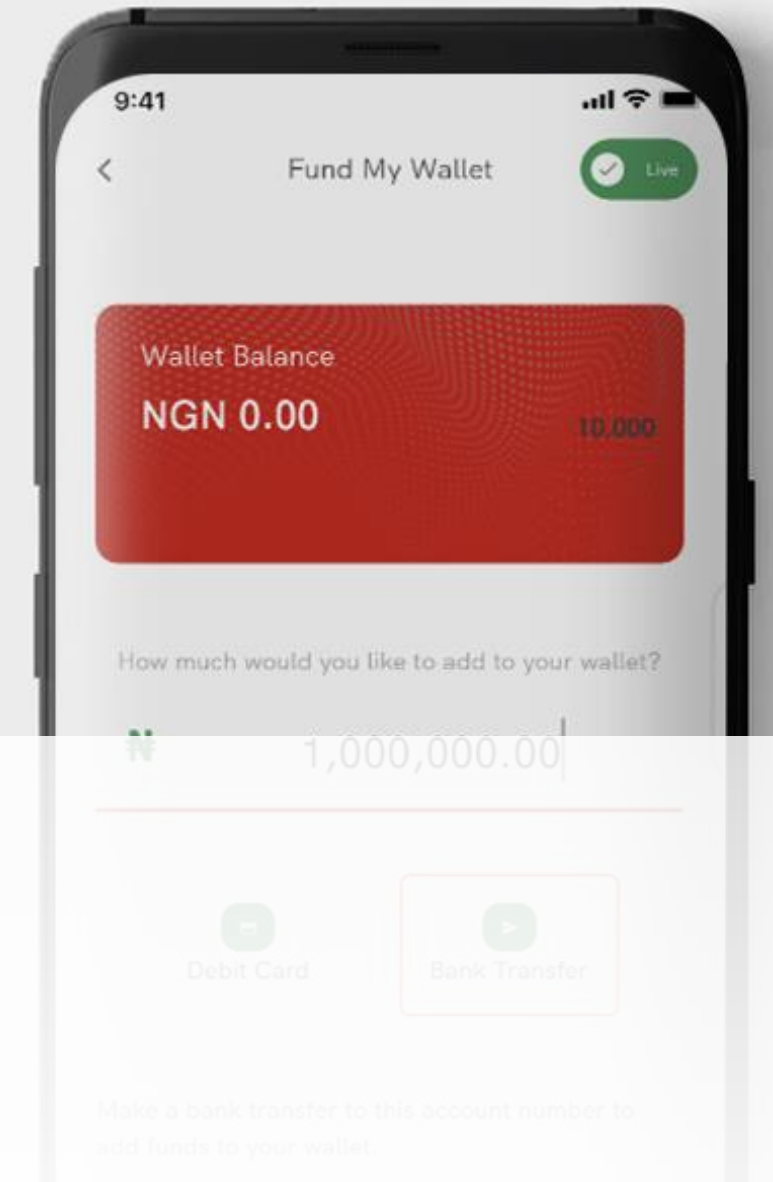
9:41

<

Fund My Wallet

Live

Wallet Balance

NGN 0.00

10,000

How much would you like to add to your wallet?

₦ 1,000,000.00

Debit Card

Bank Transfer

Make a bank transfer to this account number to add funds to your wallet.